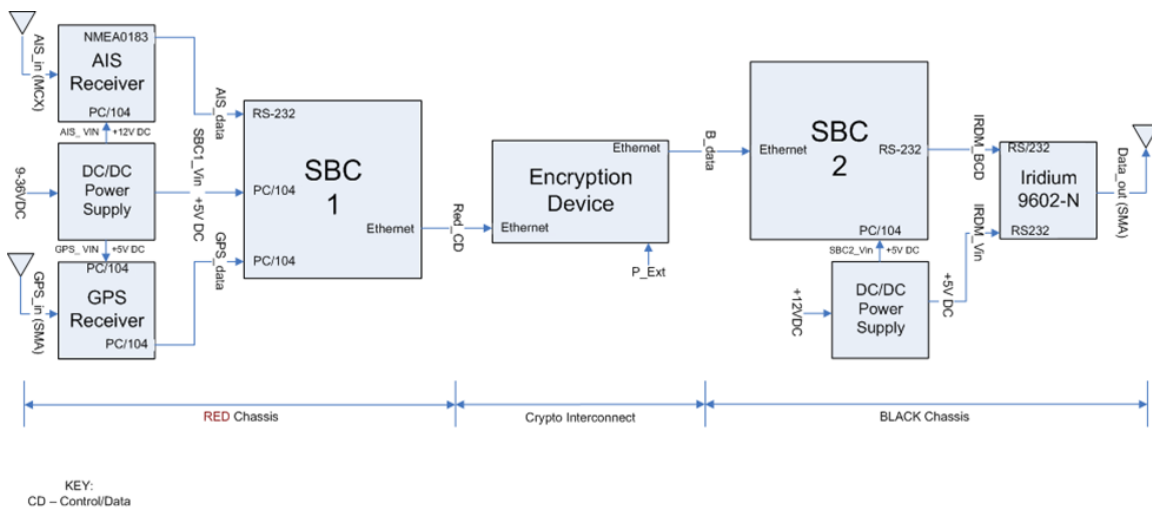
AIS_in (MCX)

NMEA0183
AIS Receiver
PC/104

AIS_VIN +12V DC

9-36VDC

DC/DC Power Supply

GPS_VIN +5V DC

GPS_in (SMA)

PC/104
GPS Receiver
PC/104

AIS_data

SBC1_Vin +5V DC

GPS_data

RS-232
PC/104
PC/104
SBC 1
Ethernet

Red_CD

Ethernet
Encryption Device
Ethernet

P_Ext

B_data

Ethernet
SBC 2
RS-232
PC/104

SBC2_Vin +5V DC

+12VDC

DC/DC Power Supply

+5V DC

IRDM_BCD

IRDM_Vin

RS/232
Iridium 9602-N
RS232

Data_out (SMA)

RED Chassis

Crypto Interconnect

BLACK Chassis

KEY:
CD – Control/Data